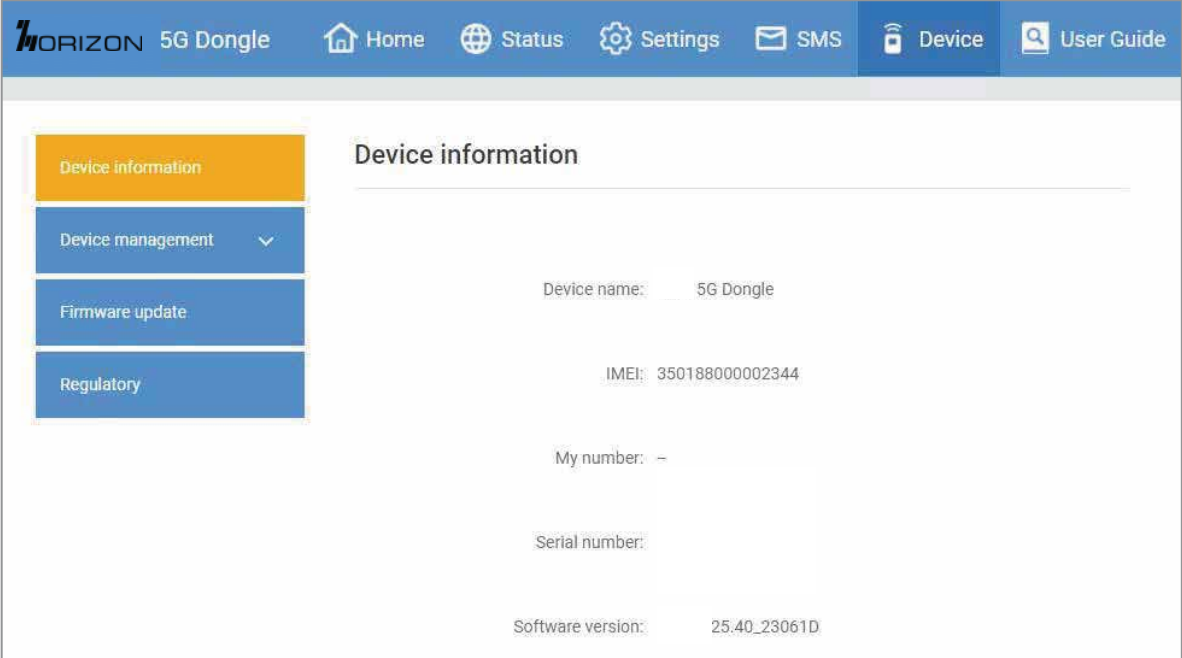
HORIZON 5G Dongle Home Status Settings SMS Device User Guide

Device information

Device management

Firmware update

Regulatory

Device information

Device name: 5G Dongle

IMEI: 350188000002344

My number: –

Serial number:

Software version: 25.40_23061D